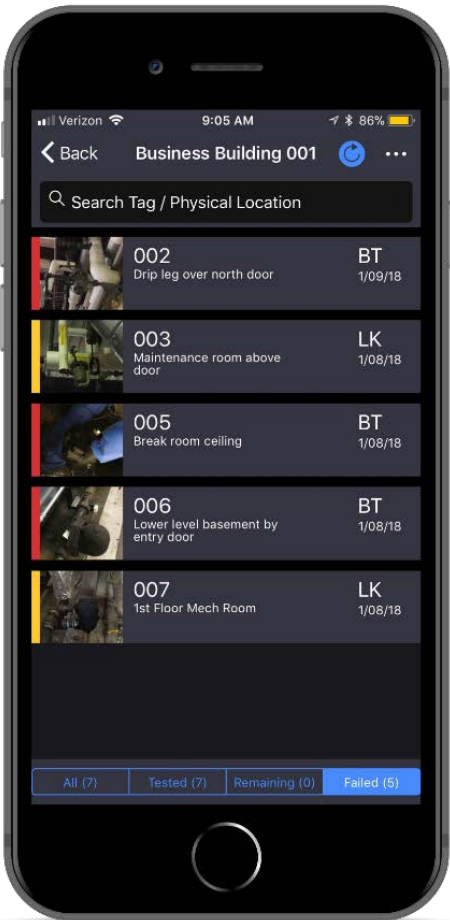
Verizon 9:05 AM 86%

Back Business Building 001 ...

Search Tag / Physical Location

002
Drip leg over north door
BT
1/09/18

003
Maintenance room above door
LK
1/08/18

005
Break room ceiling
BT
1/08/18

006
Lower level basement by entry door
BT
1/08/18

007
1st Floor Mech Room
LK
1/08/18

All (7) | Tested (7) | Remaining (0) | Failed (5)